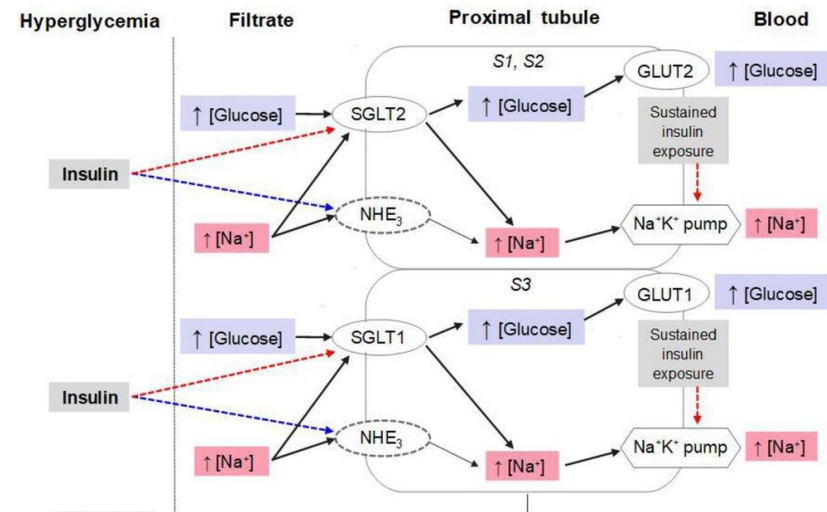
Hyperglycemia

Filtrate

Proximal tubule

Blood

S1, S2

↑ [Glucose]

SGLT2

↑ [Glucose]

GLUT2

↑ [Glucose]

Sustained insulin exposure

Insulin

↑ [Na⁺]

NHE$_3$

↑ [Na⁺]

Na⁺K⁺ pump

↑ [Na⁺]

S3

↑ [Glucose]

SGLT1

↑ [Glucose]

GLUT1

↑ [Glucose]

Sustained insulin exposure

Insulin

↑ [Na⁺]

NHE$_3$

↑ [Na⁺]

Na⁺K⁺ pump

↑ [Na⁺]